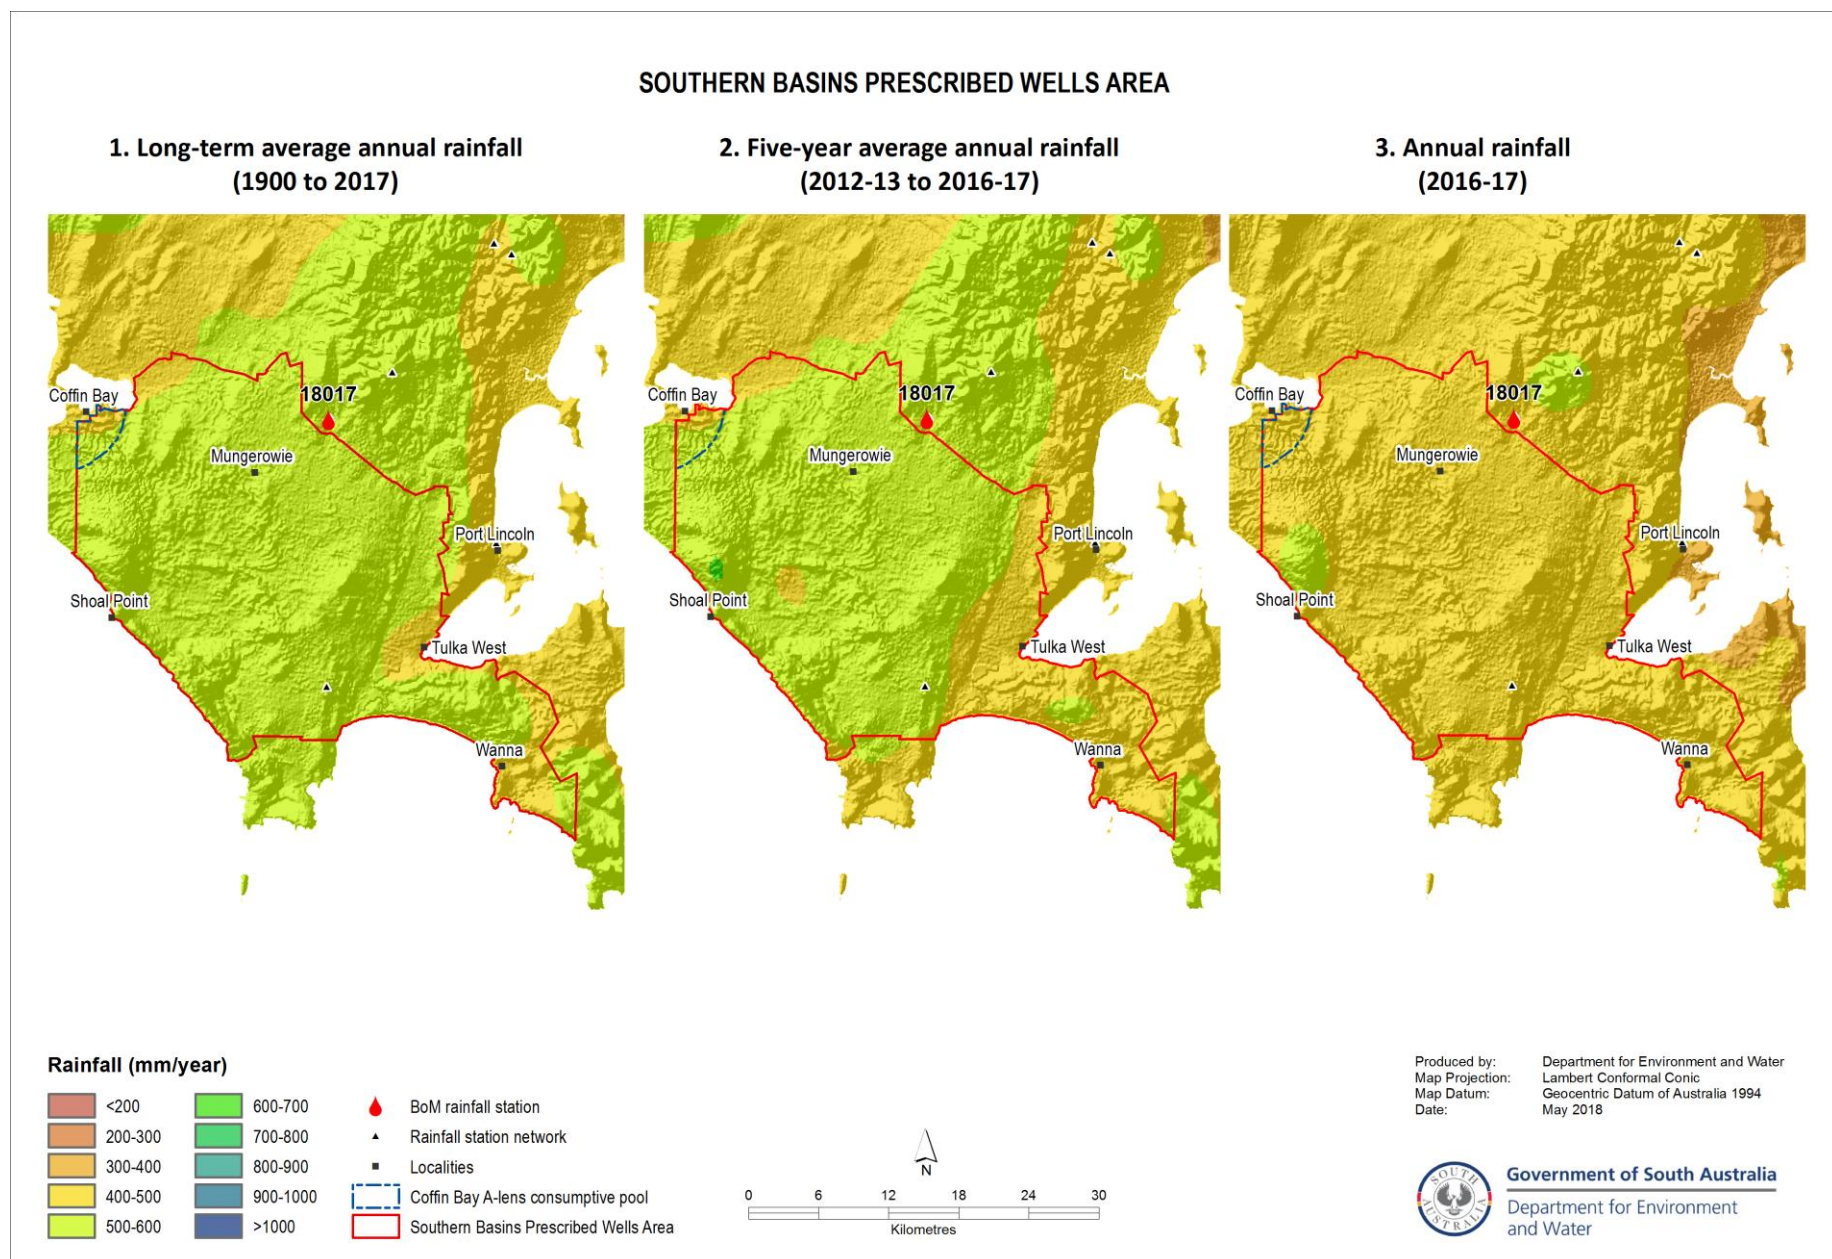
SOUTHERN BASINS PRESCRIBED WELLS AREA

1. Long-term average annual rainfall (1900 to 2017)

Coffin Bay
18017
Mungerowie
Port Lincoln
Shoal Point
Tulka West
Wanna

2. Five-year average annual rainfall (2012-13 to 2016-17)

Coffin Bay
18017
Mungerowie
Port Lincoln
Shoal Point
Tulka West
Wanna

3. Annual rainfall (2016-17)

Coffin Bay
18017
Mungerowie
Port Lincoln
Shoal Point
Tulka West
Wanna

Rainfall (mm/year)

<200
200-300
300-400
400-500
500-600
600-700
700-800
800-900
900-1000
>1000

BoM rainfall station
Rainfall station network
Localities
Coffin Bay A-lens consumptive pool
Southern Basins Prescribed Wells Area

N

0 6 12 18 24 30
Kilometres

Produced by: Department for Environment and Water
Map Projection: Lambert Conformal Conic
Map Datum: Geocentric Datum of Australia 1994
Date: May 2018

SOUTH AUSTRALIA

Government of South Australia
Department for Environment and Water